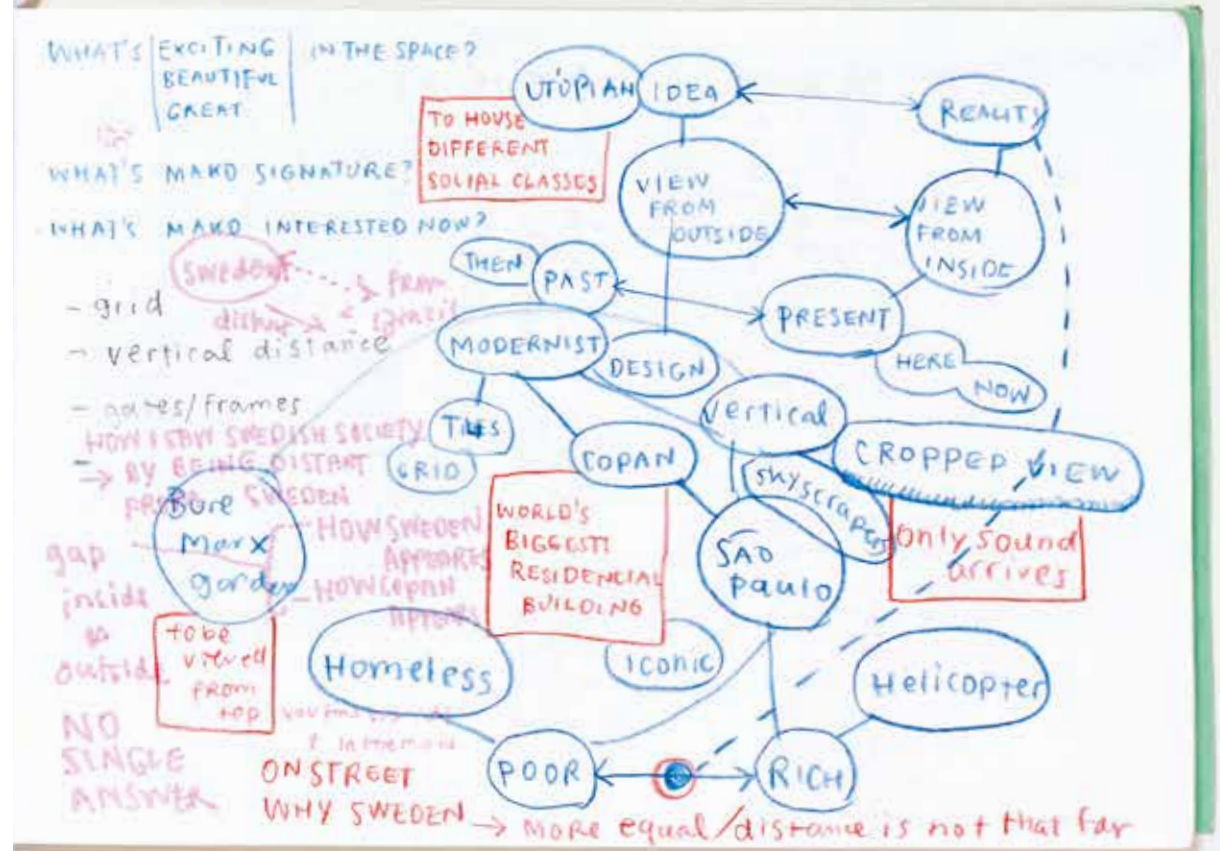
WHAT'S EXCITING BEAUTIFUL GREAT IN THE SPACE?

WHAT'S MAKE SIGNATURE?

WHAT'S MAKE INTERESTED NOW?

SWEDEN from dislike Brazil

- grid
- vertical distance
- gates/frames

HOW I SAW SWEDISH SOCIETY → BY BEING DISTANT FROM SWEDEN

Burle Marx garden

HOW SWEDEN APPEARS
HOW COPAN APPEARS

gap inside outside

to be viewed from top

NO SINGLE ANSWER

you find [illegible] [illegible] in the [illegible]

UTOPIAN IDEA

TO HOUSE DIFFERENT SOCIAL CLASSES

REALITY

VIEW FROM OUTSIDE

VIEW FROM INSIDE

THEN PAST

PRESENT

HERE NOW

MODERNIST

DESIGN

TILES

GRID

COPAN

Vertical

skyscraper

CROPPED VIEW

only sound arrives

WORLD'S BIGGEST RESIDENCIAL BUILDING

SAO Paulo

ICONIC

Homeless

Helicopter

POOR

RICH

ON STREET

WHY SWEDEN → MORE equal/distance is not that far